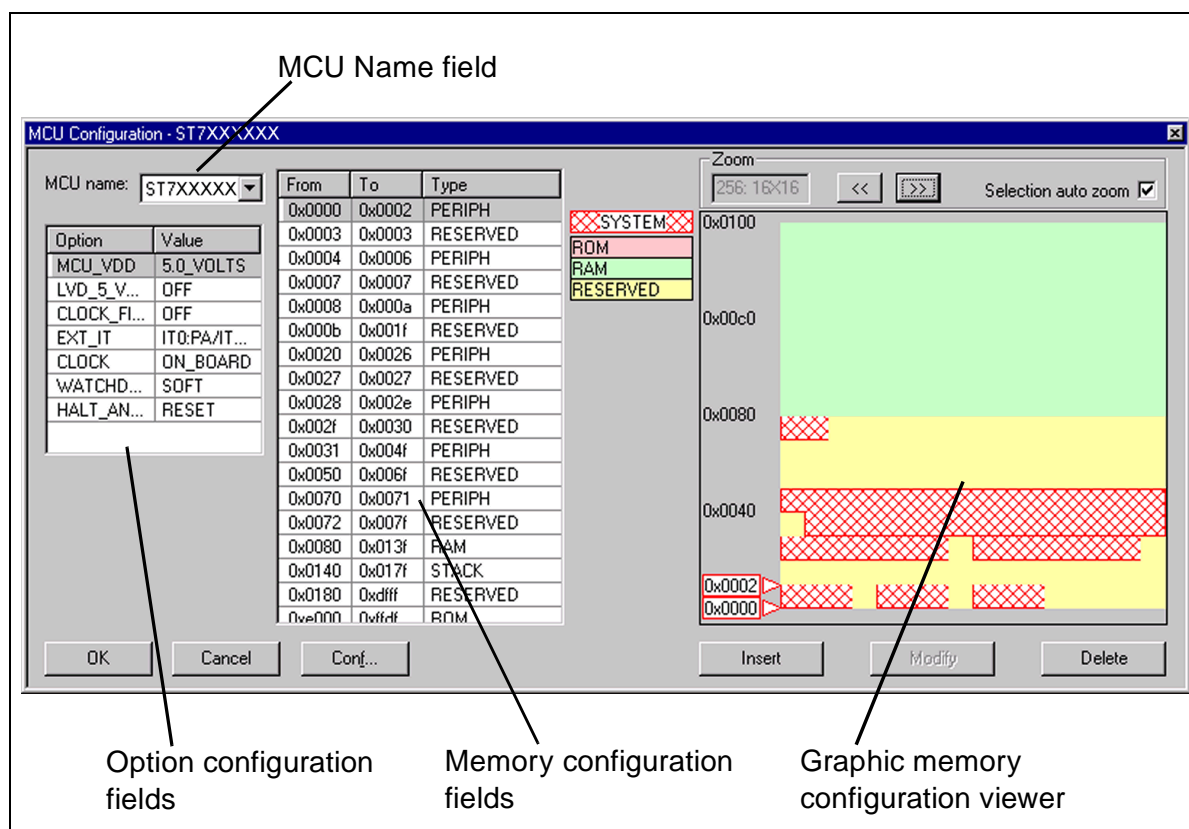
MCU Name field

MCU Configuration - ST7XXXXXX

MCU name: ST7XXXXX

| Option | Value |
|---|---|
| MCU_VDD | 5.0_VOLTS |
| LVD_5_V... | OFF |
| CLOCK_FI... | OFF |
| EXT_IT | IT0:PA/IT... |
| CLOCK | ON_BOARD |
| WATCHD... | SOFT |
| HALT_AN... | RESET |

| From | To | Type |
|---|---|---|
| 0x0000 | 0x0002 | PERIPH |
| 0x0003 | 0x0003 | RESERVED |
| 0x0004 | 0x0006 | PERIPH |
| 0x0007 | 0x0007 | RESERVED |
| 0x0008 | 0x000a | PERIPH |
| 0x000b | 0x001f | RESERVED |
| 0x0020 | 0x0026 | PERIPH |
| 0x0027 | 0x0027 | RESERVED |
| 0x0028 | 0x002e | PERIPH |
| 0x002f | 0x0030 | RESERVED |
| 0x0031 | 0x004f | PERIPH |
| 0x0050 | 0x006f | RESERVED |
| 0x0070 | 0x0071 | PERIPH |
| 0x0072 | 0x007f | RESERVED |
| 0x0080 | 0x013f | RAM |
| 0x0140 | 0x017f | STACK |
| 0x0180 | 0xdfff | RESERVED |
| 0xe000 | 0xffdf | ROM |

SYSTEM
ROM
RAM
RESERVED

Zoom
256: 16X16
<<
>>
Selection auto zoom

0x0100
0x00c0
0x0080
0x0040
0x0002
0x0000

OK
Cancel
Conf...
Insert
Modify
Delete

Option configuration fields

Memory configuration fields

Graphic memory configuration viewer